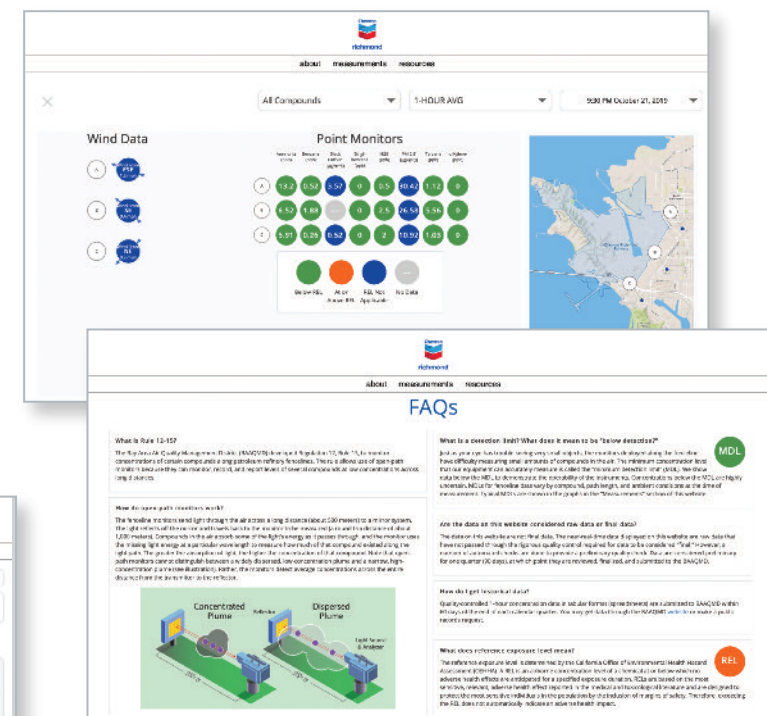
richmond

about measurements resources

All Compounds

1-HOUR AVG

9:30 PM October 21, 2019

Wind Data

Point Monitors

A

B

C

| | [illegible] | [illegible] | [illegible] | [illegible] | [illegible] | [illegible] | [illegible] | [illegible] |
|---|---|---|---|---|---|---|---|---|
| A | 13.2 | 0.52 | 3.57 | 0 | 0.5 | 40.42 | 1.12 | 0 |
| B | 6.52 | 1.88 | | 0 | 2.5 | 26.54 | 5.56 | 0 |
| C | 5.91 | 0.26 | 0.52 | 0 | 2 | 10.92 | 1.03 | 0 |

Below REL

At or Above REL

REL Not Applicable

No Data

richmond

about measurements resources

FAQs

What is Rule 12-15?

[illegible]

How do open path monitors work?

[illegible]

Concentrated Plume

Reflector

Dispersed Plume

Light Source & Analyzer

What is a detection limit? What does it mean to be "below detection?"

MDL

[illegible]

Are the data on this website considered raw data or final data?

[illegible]

How do I get historical data?

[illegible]

What does reference exposure level mean?

REL

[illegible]